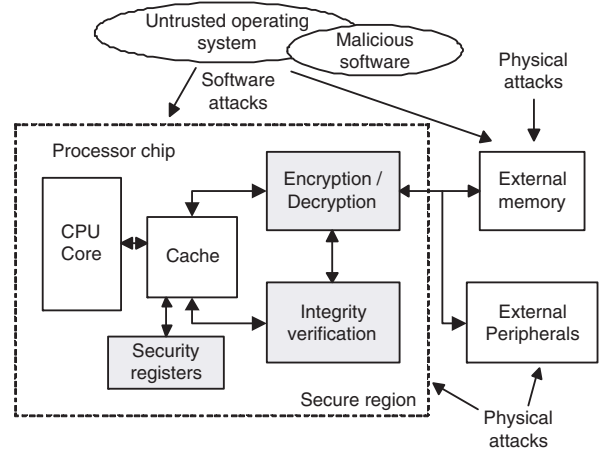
Untrusted operating system

Malicious software

Software attacks

Physical attacks

Processor chip

CPU Core

Cache

Encryption / Decryption

Integrity verification

Security registers

External memory

External Peripherals

Secure region

Physical attacks